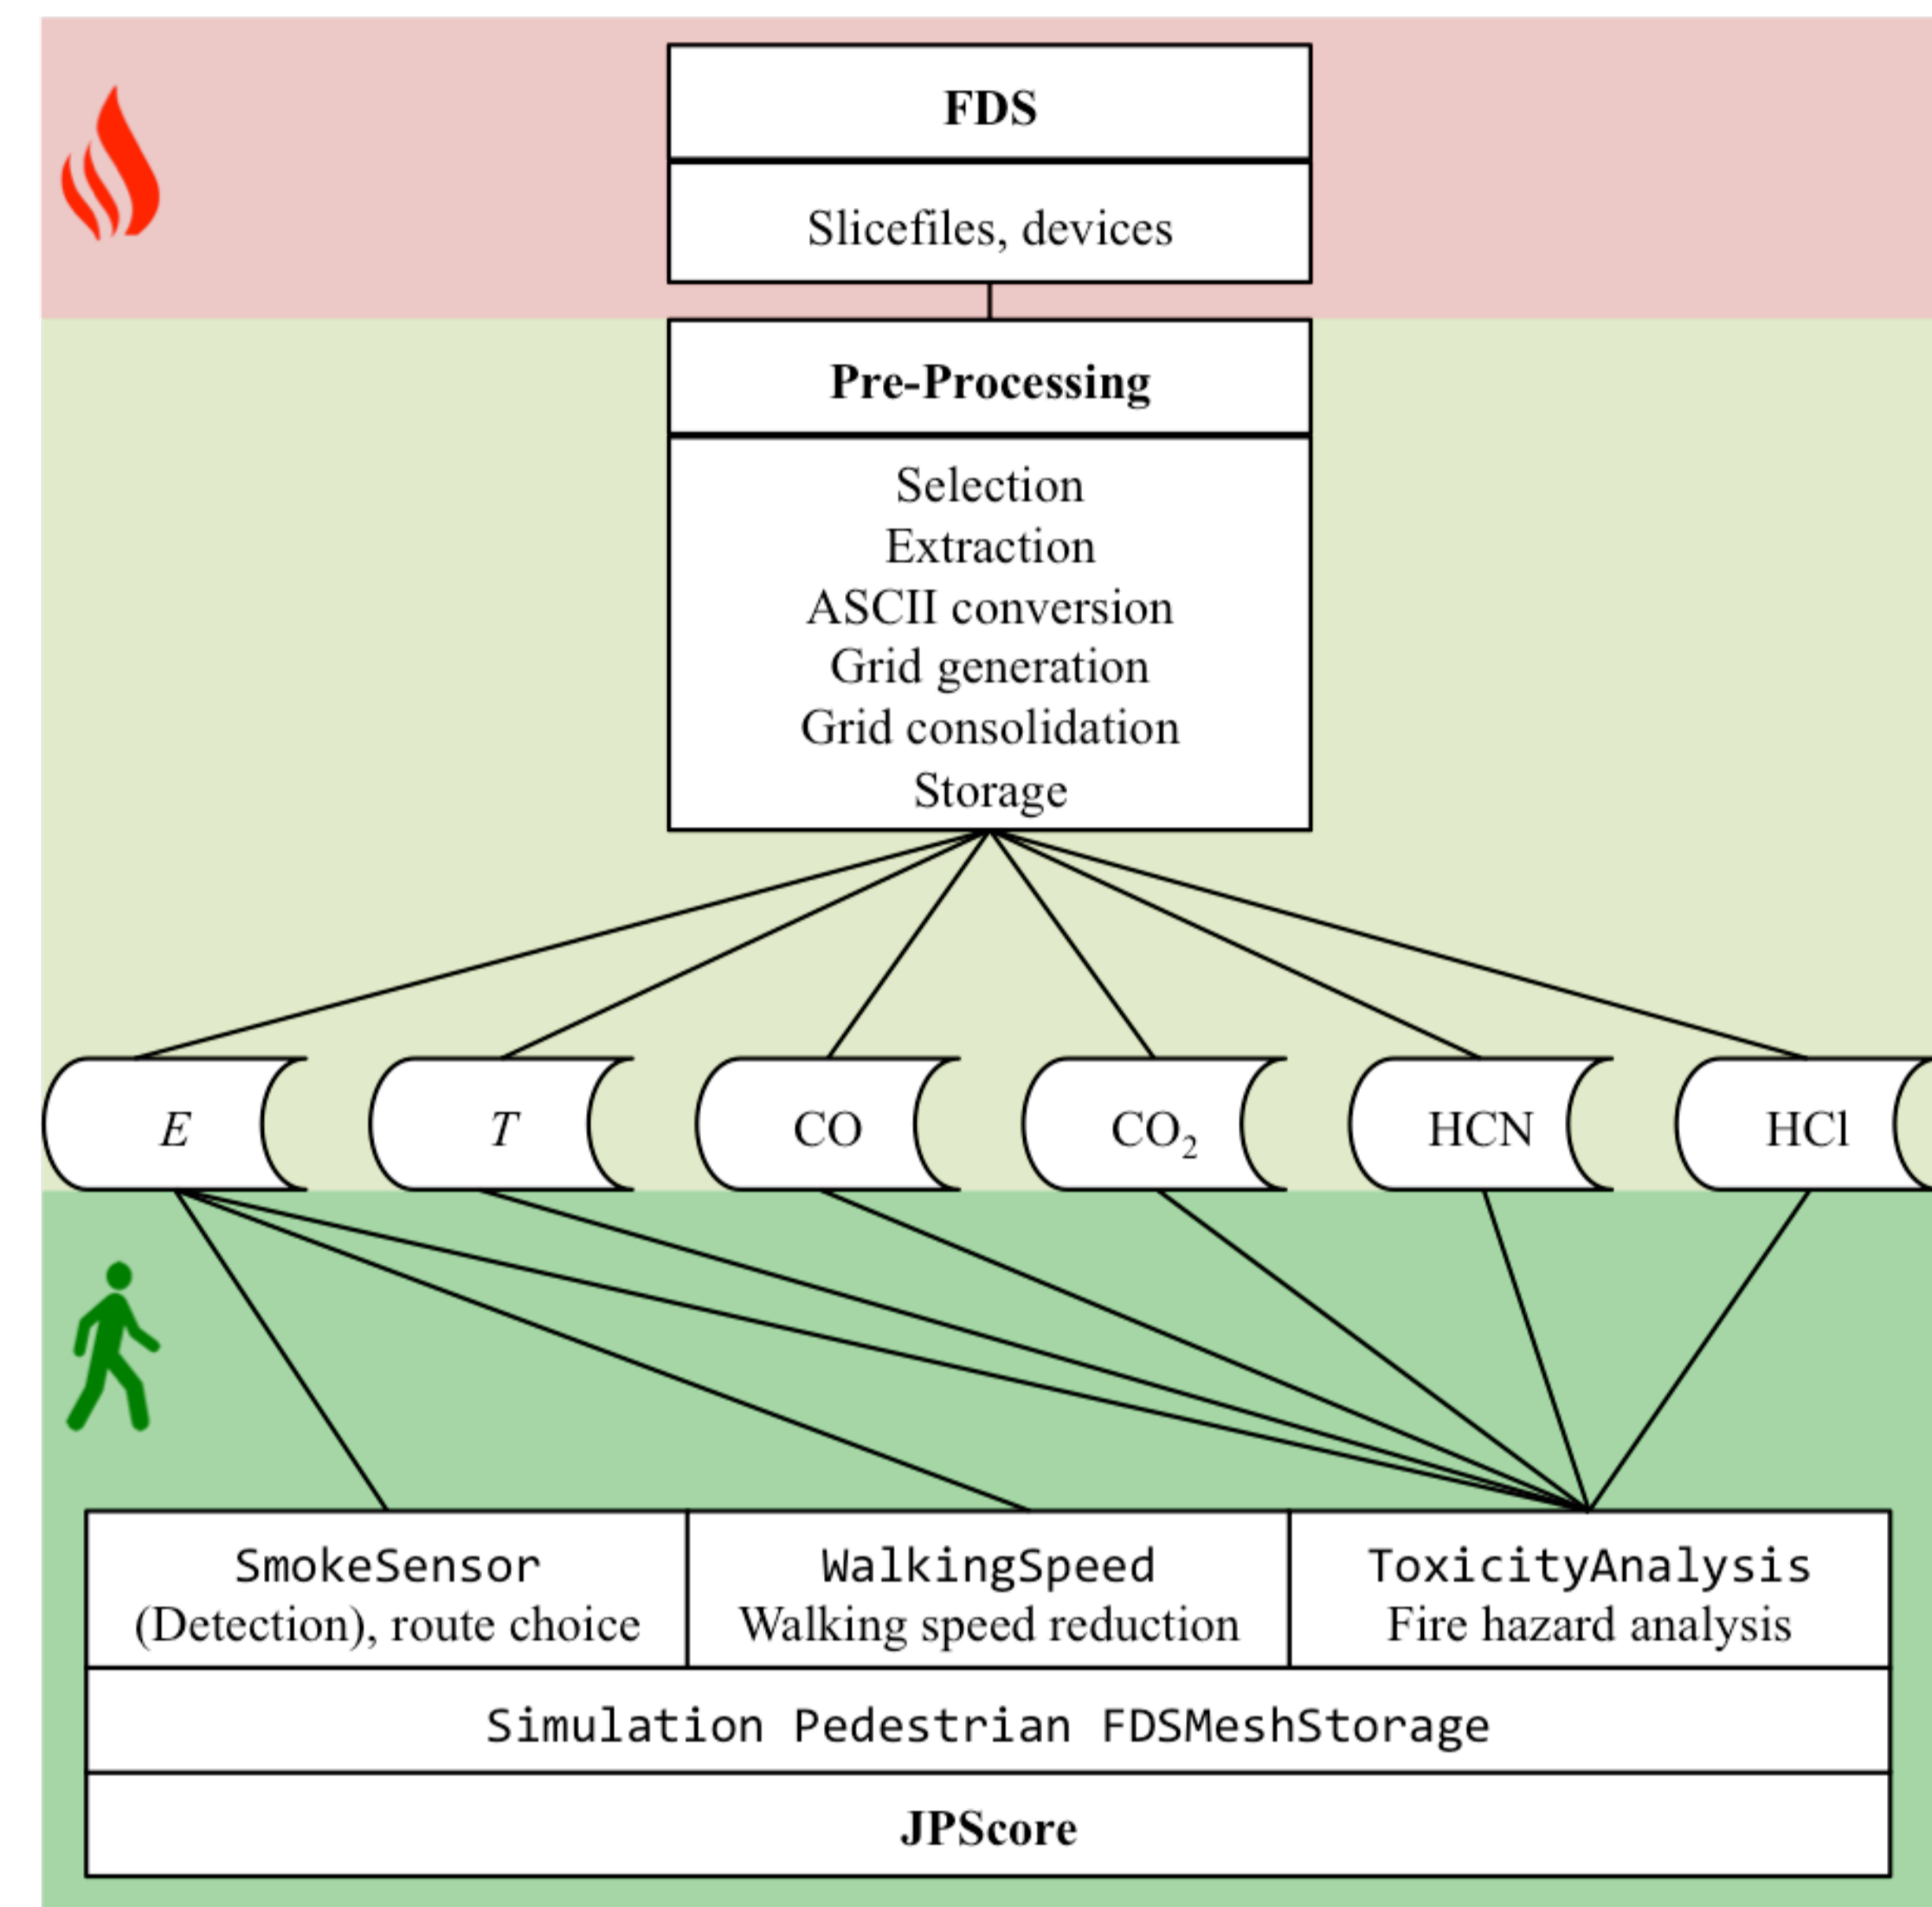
FDS

Slicefiles, devices

Pre-Processing

Selection
Extraction
ASCII conversion
Grid generation
Grid consolidation
Storage

$E$

$T$

CO

$CO_2$

HCN

HCl

SmokeSensor
(Detection), route choice

WalkingSpeed
Walking speed reduction

ToxicityAnalysis
Fire hazard analysis

Simulation Pedestrian FDSMeshStorage

JPScore